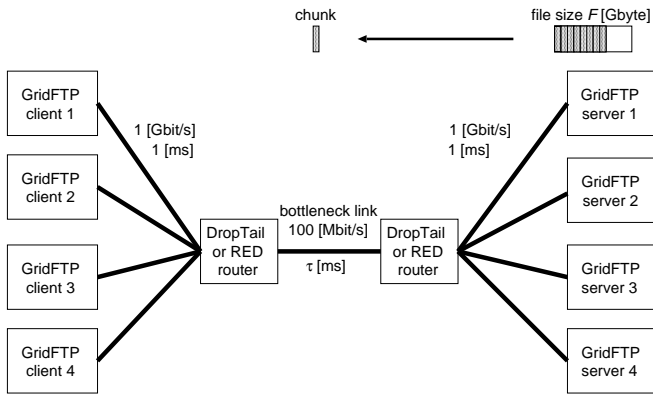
chunk

file size $F$ [Gbyte]

GridFTP client 1

GridFTP client 2

GridFTP client 3

GridFTP client 4

1 [Gbit/s]
1 [ms]

DropTail or RED router

bottleneck link
100 [Mbit/s]

$\tau$ [ms]

DropTail or RED router

1 [Gbit/s]
1 [ms]

GridFTP server 1

GridFTP server 2

GridFTP server 3

GridFTP server 4